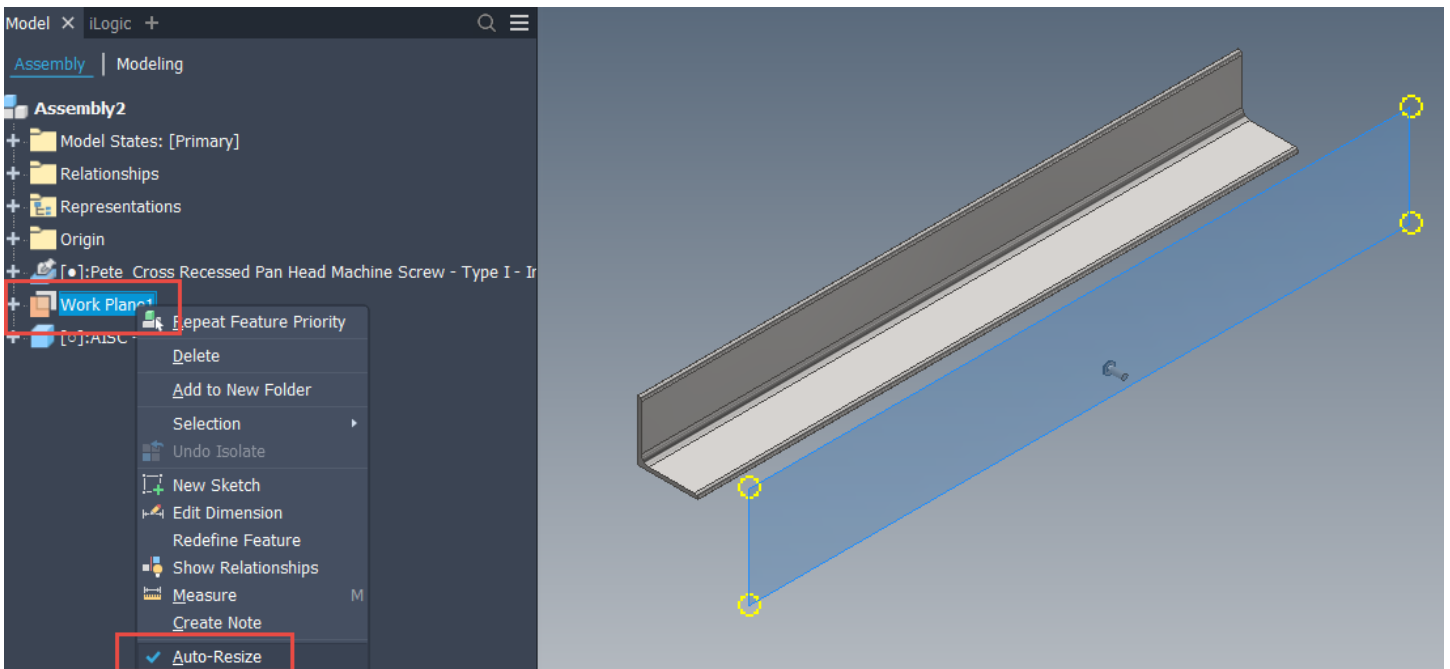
Model ✕ iLogic +

Assembly | Modeling

Assembly2
Model States: [Primary]
Relationships
Representations
Origin
[●]:Pete Cross Recessed Pan Head Machine Screw - Type I - Ir
Work Plane1
[●]:AISC -

Repeat Feature Priority
Delete
Add to New Folder
Selection
Undo Isolate
New Sketch
Edit Dimension
Redefine Feature
Show Relationships
Measure M
Create Note
Auto-Resize